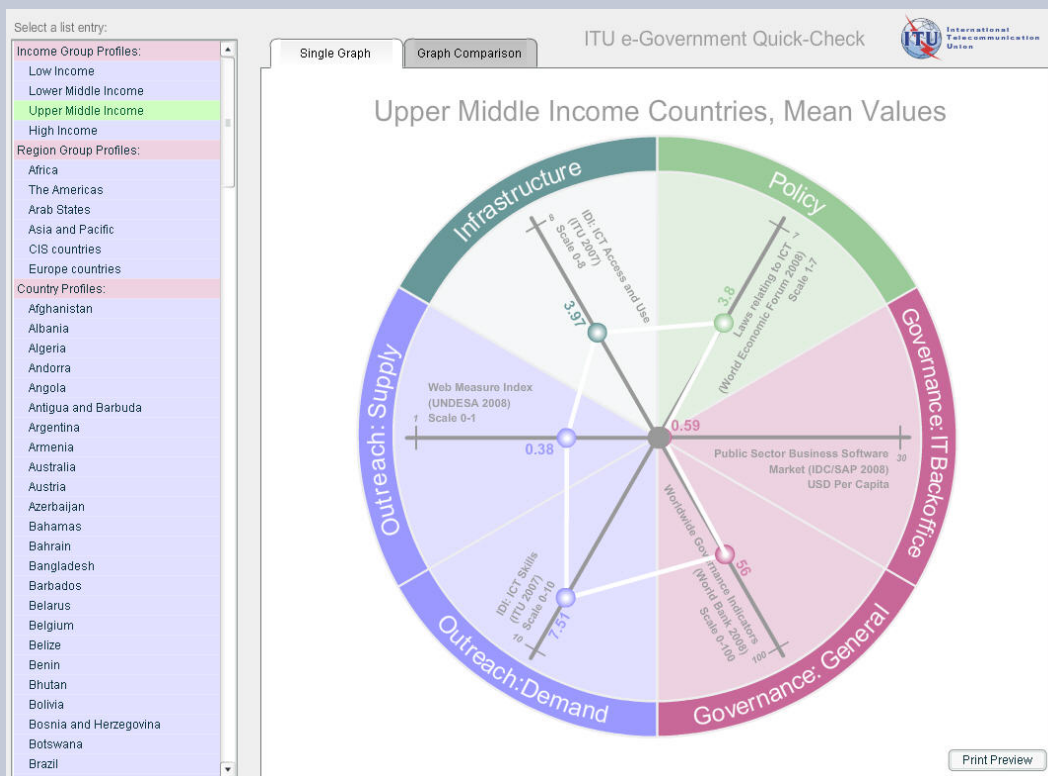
Select a list entry:

Income Group Profiles:
Low Income
Lower Middle Income
Upper Middle Income
High Income
Region Group Profiles:
Africa
The Americas
Arab States
Asia and Pacific
CIS countries
Europe countries
Country Profiles:
Afghanistan
Albania
Algeria
Andorra
Angola
Antigua and Barbuda
Argentina
Armenia
Australia
Austria
Azerbaijan
Bahamas
Bahrain
Bangladesh
Barbados
Belarus
Belgium
Belize
Benin
Bhutan
Bolivia
Bosnia and Herzegovina
Botswana
Brazil

Single Graph
Graph Comparison

ITU e-Government Quick-Check

International Telecommunication Union

Upper Middle Income Countries, Mean Values

Infrastructure
Policy
Governance: IT Backoffice
Governance: General
Outreach:Demand
Outreach: Supply

IDI: ICT Access and Use (ITU 2007) Scale 0-8
8
3.97

Laws relating to ICT (World Economic Forum 2008) Scale 1-7
7
3.8

Public Sector Business Software Market (IDC/SAP 2008) USD Per Capita
30
0.59

Worldwide Governance Indicators (World Bank 2008) Scale 0-100
100
56

IDI: ICT Skills (ITU 2007) Scale 0-10
10
7.51

Web Measure Index (UNDESA 2008) Scale 0-1
1
0.38

Print Preview